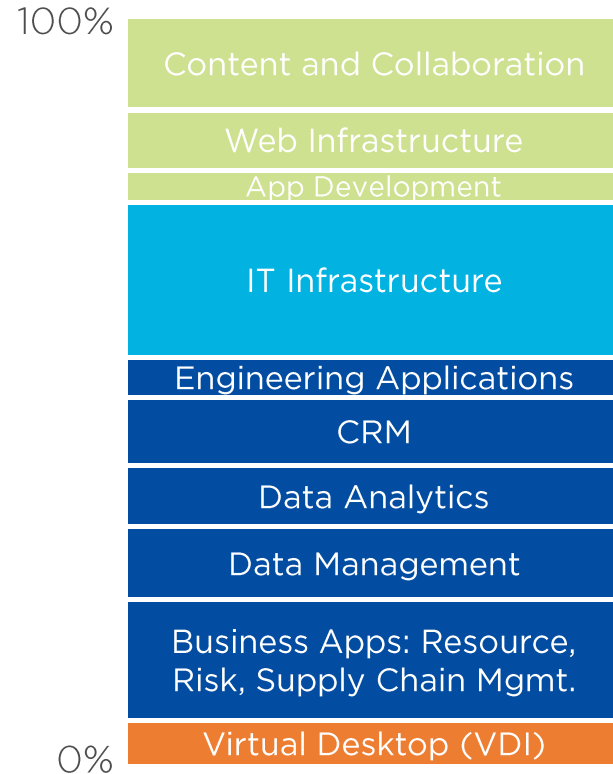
100%

Content and Collaboration

Web Infrastructure

App Development

IT Infrastructure

Engineering Applications

CRM

Data Analytics

Data Management

Business Apps: Resource, Risk, Supply Chain Mgmt.

Virtual Desktop (VDI)

0%